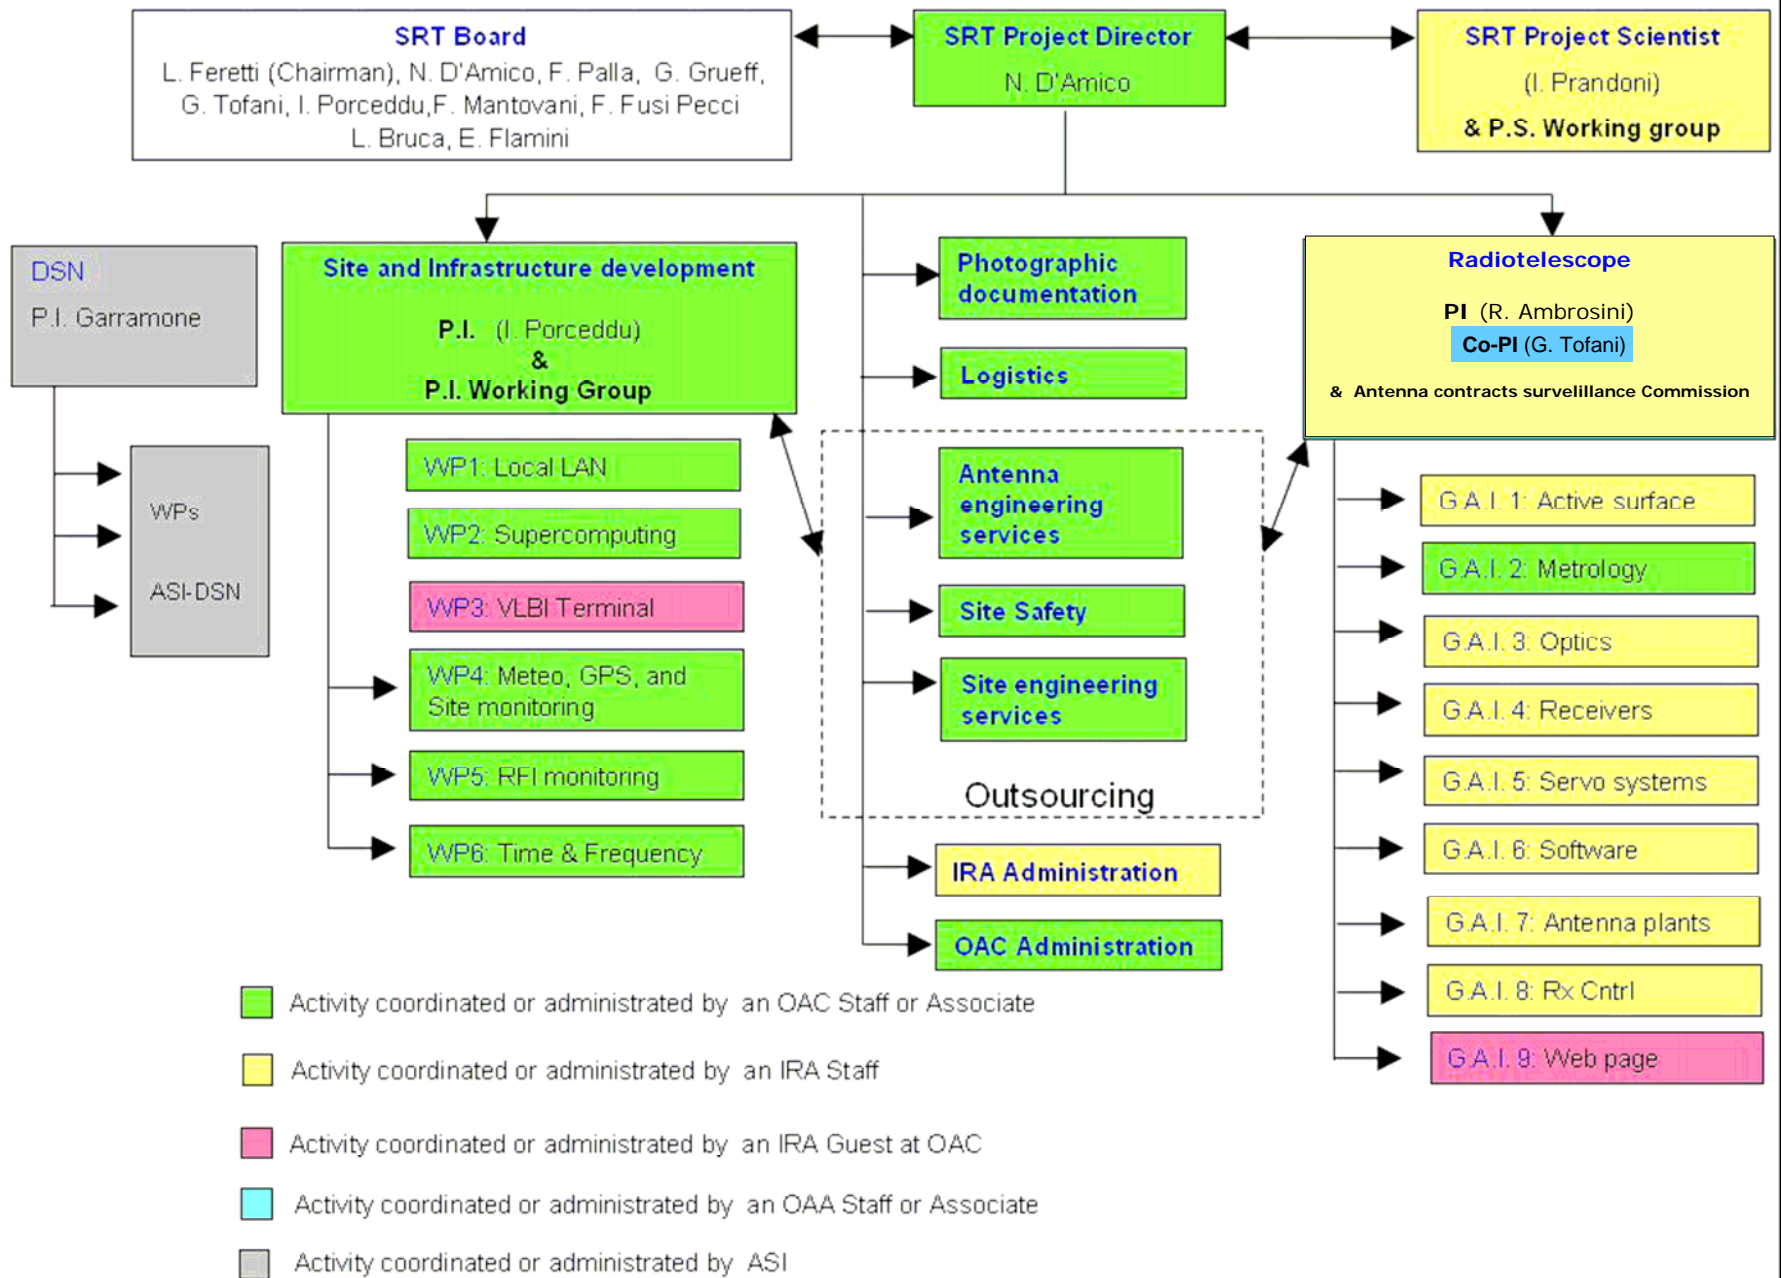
SRT Board
L. Feretti (Chairman), N. D'Amico, F. Palla, G. Grueff, G. Tofani, I. Porceddu, F. Mantovani, F. Fusi Pecci
L. Bruca, E. Flamini

SRT Project Director
N. D'Amico

SRT Project Scientist
(I. Prandoni)
& P.S. Working group

DSN
P.I. Garramone

WPs
ASI-DSN

Site and Infrastructure development
P.I. (I. Porceddu)
&
P.I. Working Group

WP1: Local LAN
WP2: Supercomputing
WP3: VLBI Terminal
WP4: Meteo, GPS, and Site monitoring
WP5: RFI monitoring
WP6: Time & Frequency

Photographic documentation
Logistics
Antenna engineering services
Site Safety
Site engineering services
Outsourcing
IRA Administration
OAC Administration

Radiotelescope
PI (R. Ambrosini)
Co-PI (G. Tofani)
& Antenna contracts survelillance Commission

G.A.I. 1: Active surface
G.A.I. 2: Metrology
G.A.I. 3: Optics
G.A.I. 4: Receivers
G.A.I. 5: Servo systems
G.A.I. 6: Software
G.A.I. 7: Antenna plants
G.A.I. 8: Rx Cntrl
G.A.I. 9: Web page

Activity coordinated or administrated by an OAC Staff or Associate
Activity coordinated or administrated by an IRA Staff
Activity coordinated or administrated by an IRA Guest at OAC
Activity coordinated or administrated by an OAA Staff or Associate
Activity coordinated or administrated by ASI